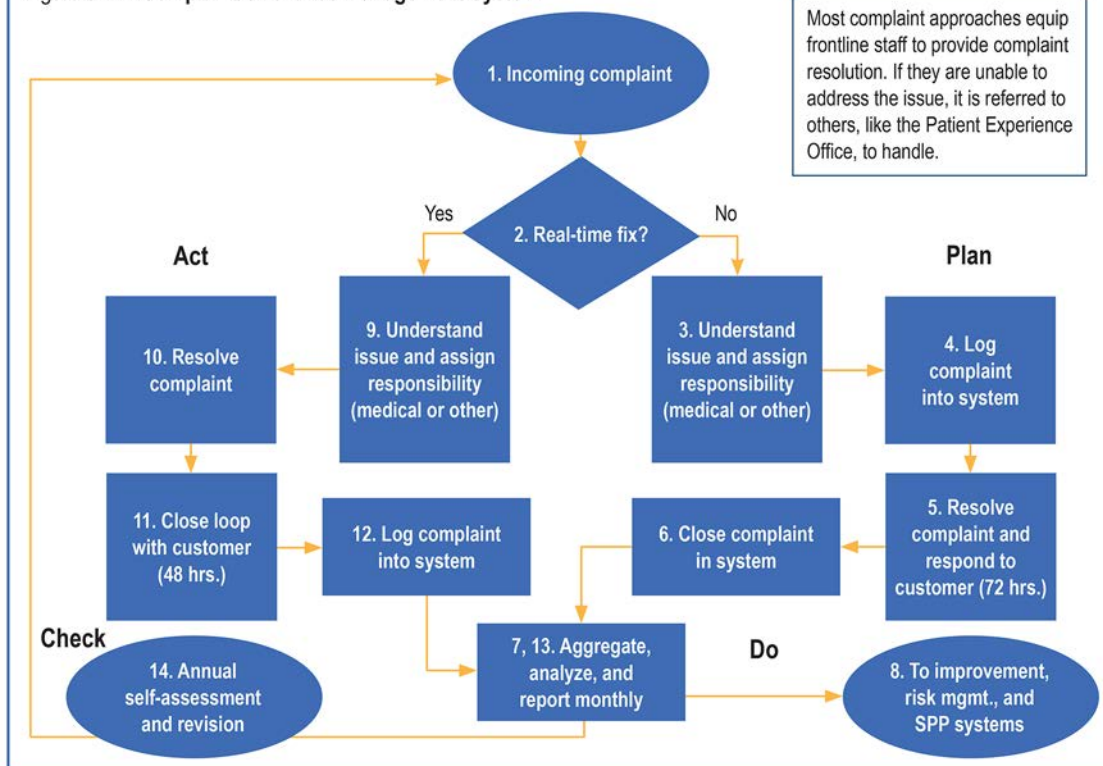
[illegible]

Most complaint approaches equip frontline staff to provide complaint resolution. If they are unable to address the issue, it is referred to others, like the Patient Experience Office, to handle.

1. Incoming complaint

Yes

2. Real-time fix?

No

Act

Plan

10. Resolve complaint

9. Understand issue and assign responsibility (medical or other)

3. Understand issue and assign responsibility (medical or other)

4. Log complaint into system

11. Close loop with customer (48 hrs.)

12. Log complaint into system

6. Close complaint in system

5. Resolve complaint and respond to customer (72 hrs.)

Check

14. Annual self-assessment and revision

7, 13. Aggregate, analyze, and report monthly

Do

8. To improvement, risk mgmt., and SPP systems